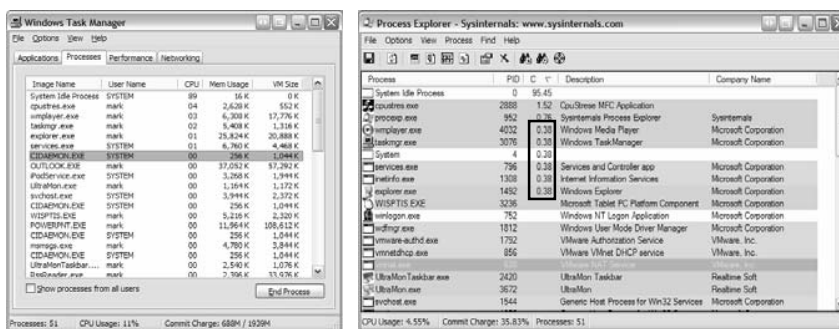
Windows Task Manager

File Options View Help

Applications Processes Performance Networking

| Image Name | User Name | CPU | Mem Usage | VM Size |
|---|---|---|---|---|
| System Idle Process | SYSTEM | 89 | 16 K | 0 K |
| cpustres.exe | mark | 04 | 2,628 K | 552 K |
| wmplayer.exe | mark | 03 | 6,308 K | 17,776 K |
| taskmgr.exe | mark | 02 | 5,408 K | 1,316 K |
| explorer.exe | mark | 01 | 25,824 K | 20,888 K |
| services.exe | SYSTEM | 01 | 6,760 K | 4,468 K |
| CIDAEMON.EXE | SYSTEM | 00 | 256 K | 1,044 K |
| OUTLOOK.EXE | mark | 00 | 37,052 K | 57,392 K |
| iPodService.exe | SYSTEM | 00 | 3,268 K | 1,944 K |
| UltraMon.exe | mark | 00 | 1,164 K | 1,172 K |
| svchost.exe | SYSTEM | 00 | 3,944 K | 2,372 K |
| CIDAEMON.EXE | SYSTEM | 00 | 256 K | 1,044 K |
| WISPTIS.EXE | mark | 00 | 5,216 K | 2,320 K |
| POWERPNT.EXE | mark | 00 | 11,964 K | 108,612 K |
| CIDAEMON.EXE | SYSTEM | 00 | 256 K | 1,044 K |
| msmsgs.exe | mark | 00 | 4,780 K | 3,844 K |
| CIDAEMON.EXE | SYSTEM | 00 | 256 K | 1,044 K |
| UltraMonTaskbar... | mark | 00 | 2,540 K | 1,076 K |
| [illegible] | mark | 00 | 2,396 K | 33,976 K |

Show processes from all users

End Process

Processes: 51 CPU Usage: 11% Commit Charge: 688M / 1939M

Process Explorer - Sysinternals: www.sysinternals.com

File Options View Process Find Help

| Process | PID | C | Description | Company Name |
|---|---|---|---|---|
| System Idle Process | 0 | 95.45 | | |
| cpustres.exe | 2888 | 1.52 | CpuStress MFC Application | |
| procexp.exe | 952 | 0.76 | Sysinternals Process Explorer | Sysinternals |
| wmplayer.exe | 4032 | 0.38 | Windows Media Player | Microsoft Corporation |
| taskmgr.exe | 3076 | 0.38 | Windows TaskManager | Microsoft Corporation |
| System | 4 | 0.38 | | |
| services.exe | 796 | 0.38 | Services and Controller app | Microsoft Corporation |
| inetinfo.exe | 1308 | 0.38 | Internet Information Services | Microsoft Corporation |
| explorer.exe | 1492 | 0.38 | Windows Explorer | Microsoft Corporation |
| WISPTIS.EXE | 3236 | | Microsoft Tablet PC Platform Component | Microsoft Corporation |
| winlogon.exe | 752 | | Windows NT Logon Application | Microsoft Corporation |
| wdfmgr.exe | 1812 | | Windows User Mode Driver Manager | Microsoft Corporation |
| vmware-authd.exe | 1792 | | VMware Authorization Service | VMware, Inc. |
| vmnetdhcp.exe | 856 | | VMware VMnet DHCP service | VMware, Inc. |
| UltraMonTaskbar.exe | 2420 | | UltraMon Taskbar | Realtime Soft |
| UltraMon.exe | 3672 | | UltraMon | Realtime Soft |
| svchost.exe | 1544 | | Generic Host Process for Win32 Services | Microsoft Corporation |

CPU Usage: 4.55% Commit Charge: 35.83% Processes: 51